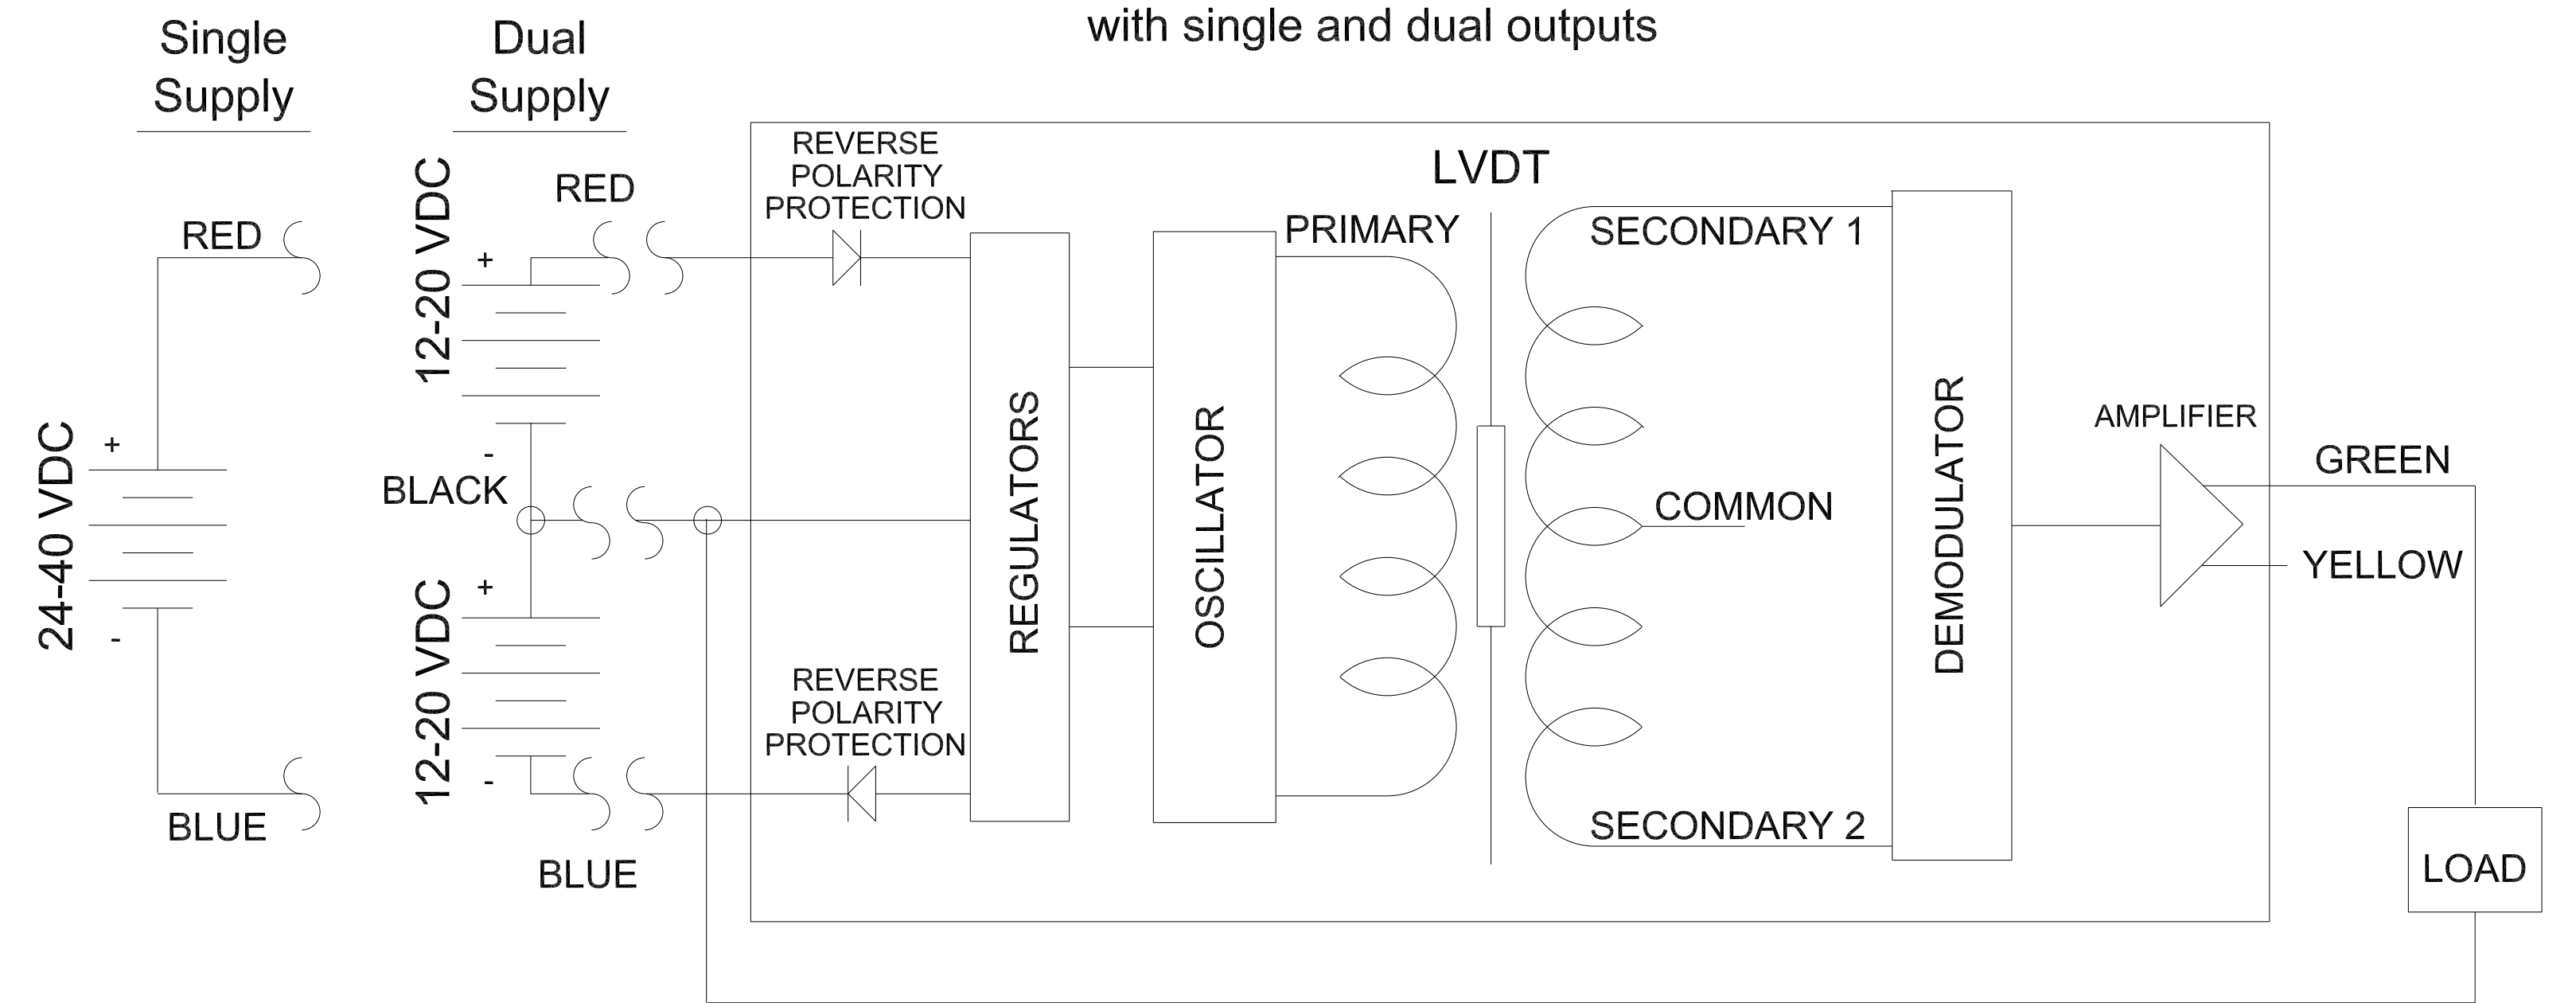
with single and dual outputs

Single Supply

Dual Supply

RED

24-40 VDC

+

-

BLUE

12-20 VDC

+

-

RED

BLACK

12-20 VDC

+

-

BLUE

REVERSE POLARITY PROTECTION

REVERSE POLARITY PROTECTION

LVDT

REGULATORS

OSCILLATOR

PRIMARY

SECONDARY 1

COMMON

SECONDARY 2

DEMODULATOR

AMPLIFIER

GREEN

YELLOW

LOAD